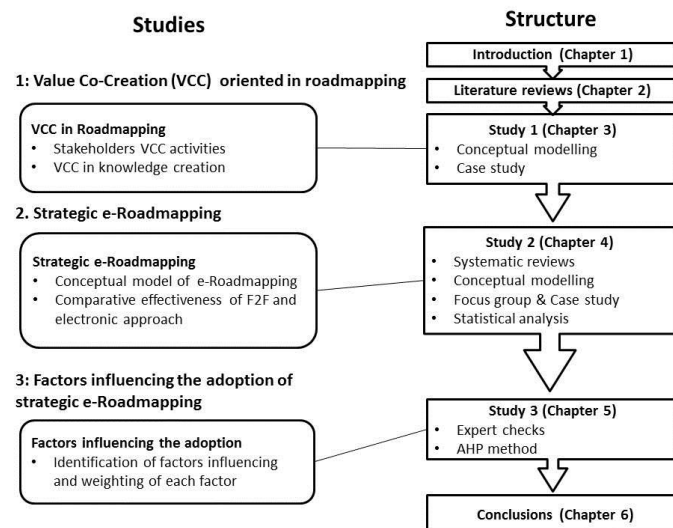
Studies

Structure

Introduction (Chapter 1)

1: Value Co-Creation (VCC) oriented in roadmapping

Literature reviews (Chapter 2)

VCC in Roadmapping
• Stakeholders VCC activities
• VCC in knowledge creation

Study 1 (Chapter 3)
• Conceptual modelling
• Case study

2. Strategic e-Roadmapping

Strategic e-Roadmapping
• Conceptual model of e-Roadmapping
• Comparative effectiveness of F2F and electronic approach

Study 2 (Chapter 4)
• Systematic reviews
• Conceptual modelling
• Focus group & Case study
• Statistical analysis

3: Factors influencing the adoption of strategic e-Roadmapping

Factors influencing the adoption
• Identification of factors influencing and weighting of each factor

Study 3 (Chapter 5)
• Expert checks
• AHP method

Conclusions (Chapter 6)